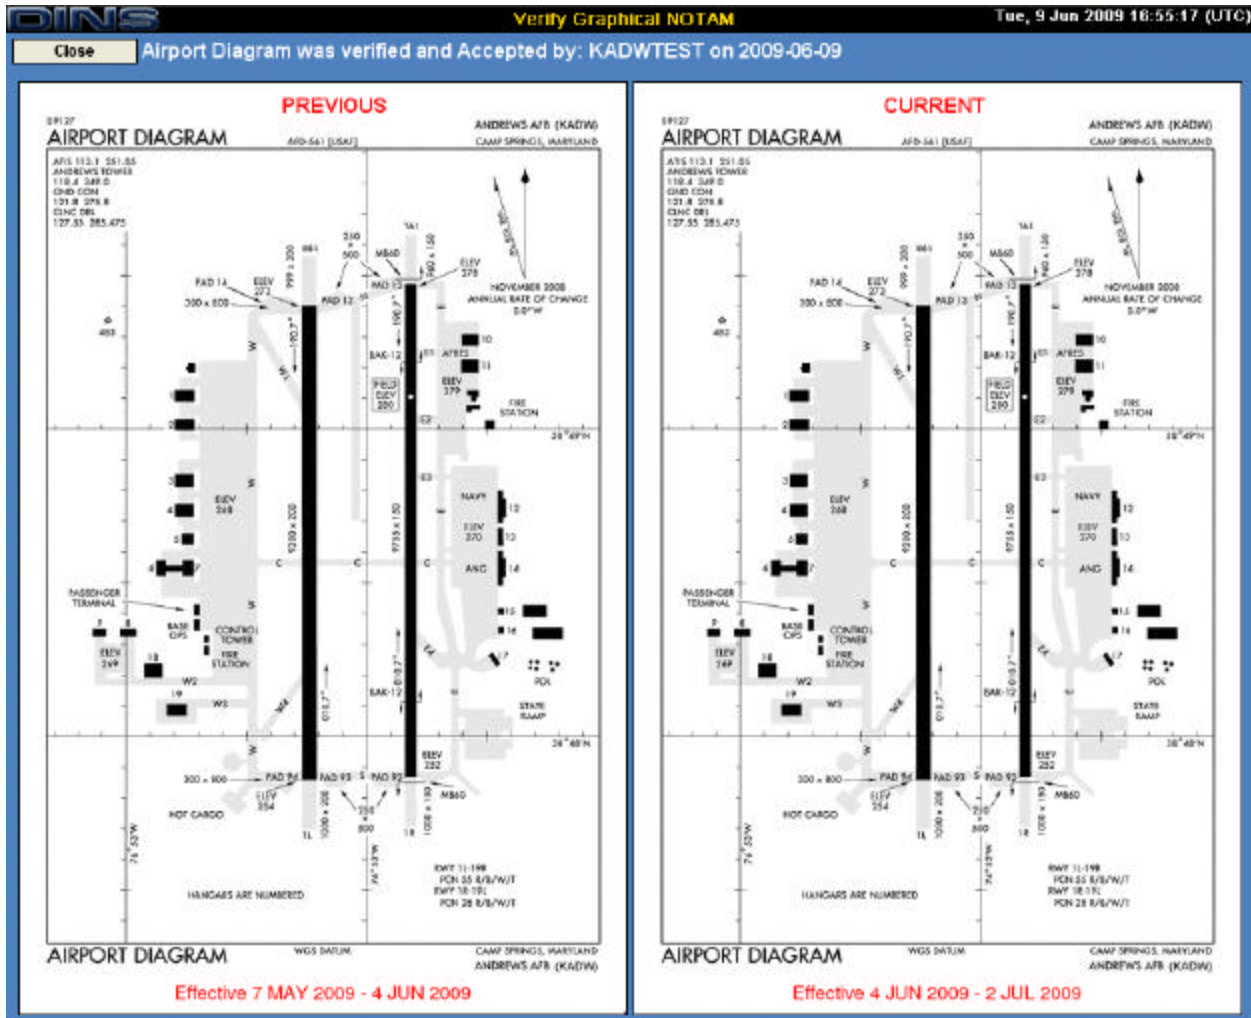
DINS

Verify Graphical NOTAM

Tue, 9 Jun 2009 16:55:17 (UTC)

Close

Airport Diagram was verified and Accepted by: KADWTEST on 2009-06-09

PREVIOUS

09127

AIRPORT DIAGRAM

AFD-561 (USAF)

ANDREWS AFB (KADW)

CAMP SPRINGS, MARYLAND

ATIS 113.1 251.05
ANDREWS TOWER
118.4 349.0
GND CON
121.8 275.8
CLNC DEL
127.55 285.475

NOVEMBER 2008
ANNUAL RATE OF CHANGE
0.0°W

PAD 14
ELEV 272
300 x 800
PAD 12
PAD 13
MB60
ELEV 278
ELEV 279
FIELD ELEV 280
BAK-12
ATRES
FIRE STATION
NAVY
ELEV 268
ELEV 270
ANG
PASSENGER TERMINAL
BASE OPS
CONTROL TOWER
FIRE STATION
ELEV 269
W2
W3
POL
STATE RAMP
ELEV 252
PAD 9L
PAD 9R
ELEV 254
HOT CARGO
9300 x 200
9755 x 150
38°49'N
38°48'N
76°52'W
76°53'W

RWY 1L-19R
PCN 55 R/B/W/T
RWY 1R-19L
PCN 28 R/B/W/T

HANGARS ARE NUMBERED

AIRPORT DIAGRAM

WGS DATUM

CAMP SPRINGS, MARYLAND

ANDREWS AFB (KADW)

Effective 7 MAY 2009 - 4 JUN 2009

CURRENT

09127

AIRPORT DIAGRAM

AFD-561 (USAF)

ANDREWS AFB (KADW)

CAMP SPRINGS, MARYLAND

ATIS 113.1 251.05
ANDREWS TOWER
118.4 349.0
GND CON
121.8 275.8
CLNC DEL
127.55 285.475

NOVEMBER 2008
ANNUAL RATE OF CHANGE
0.0°W

RWY 1L-19R
PCN 55 R/B/W/T
RWY 1R-19L
PCN 28 R/B/W/T

HANGARS ARE NUMBERED

AIRPORT DIAGRAM

WGS DATUM

CAMP SPRINGS, MARYLAND

ANDREWS AFB (KADW)

Effective 4 JUN 2009 - 2 JUL 2009